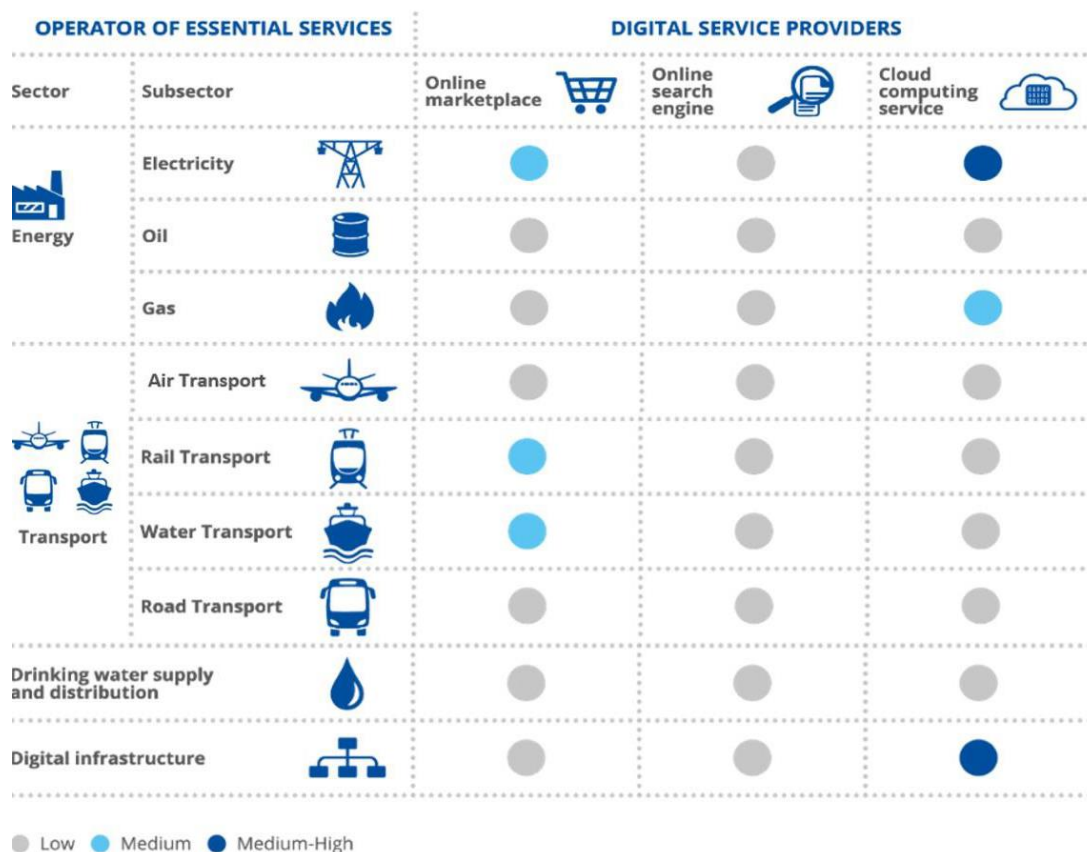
| OPERATOR OF ESSENTIAL SERVICES | | DIGITAL SERVICE PROVIDERS | | |
|---|---|---|---|---|
| Sector | Subsector | Online marketplace | Online search engine | Cloud computing service |
| Energy | Electricity | Medium | Low | Medium-High |
| | Oil | Low | Low | Low |
| | Gas | Low | Low | Medium |
| Transport | Air Transport | Low | Low | Low |
| | Rail Transport | Medium | Low | Low |
| | Water Transport | Medium | Low | Low |
| | Road Transport | Low | Low | Low |
| Drinking water supply and distribution | | Low | Low | Low |
| Digital infrastructure | | Low | Low | Medium-High |

Low Medium Medium-High